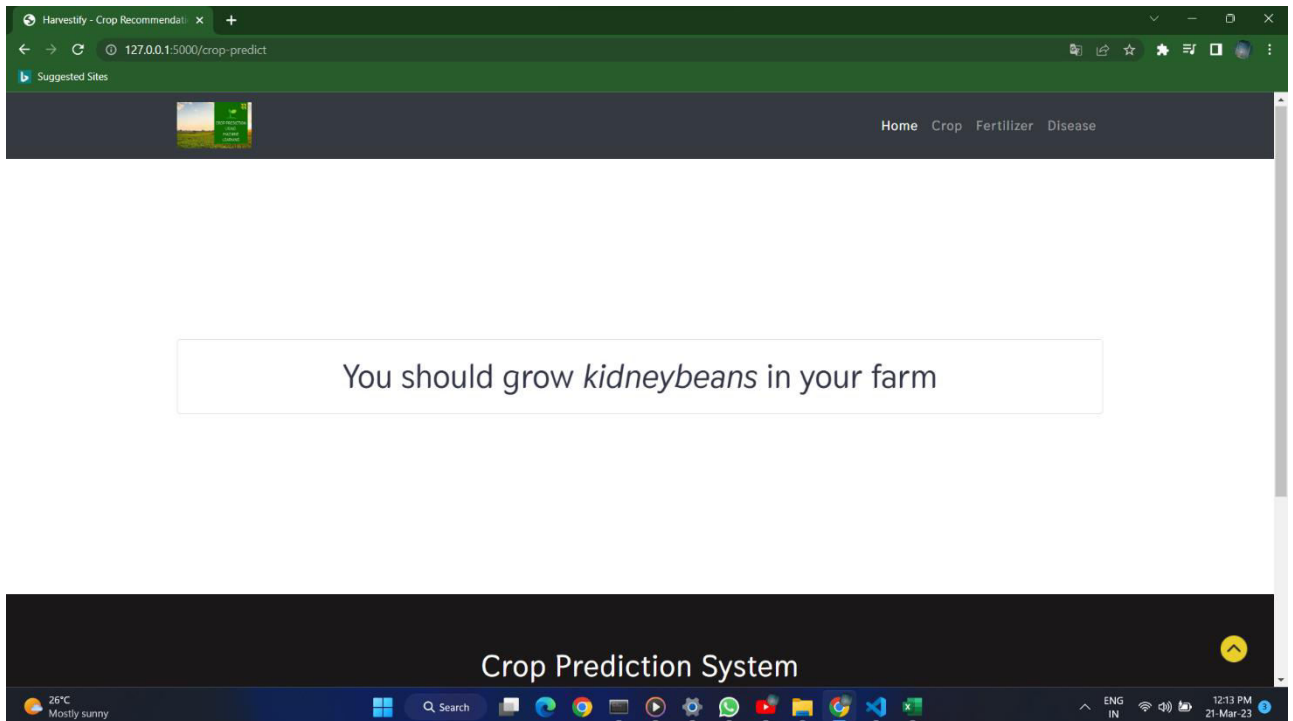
Harvestify - Crop Recommendati ×

127.0.0.1:5000/crop-predict

Suggested Sites

Home Crop Fertilizer Disease

You should grow *kidneybeans* in your farm

Crop Prediction System

26°C
Mostly sunny

Search

ENG
IN

12:13 PM
21-Mar-23